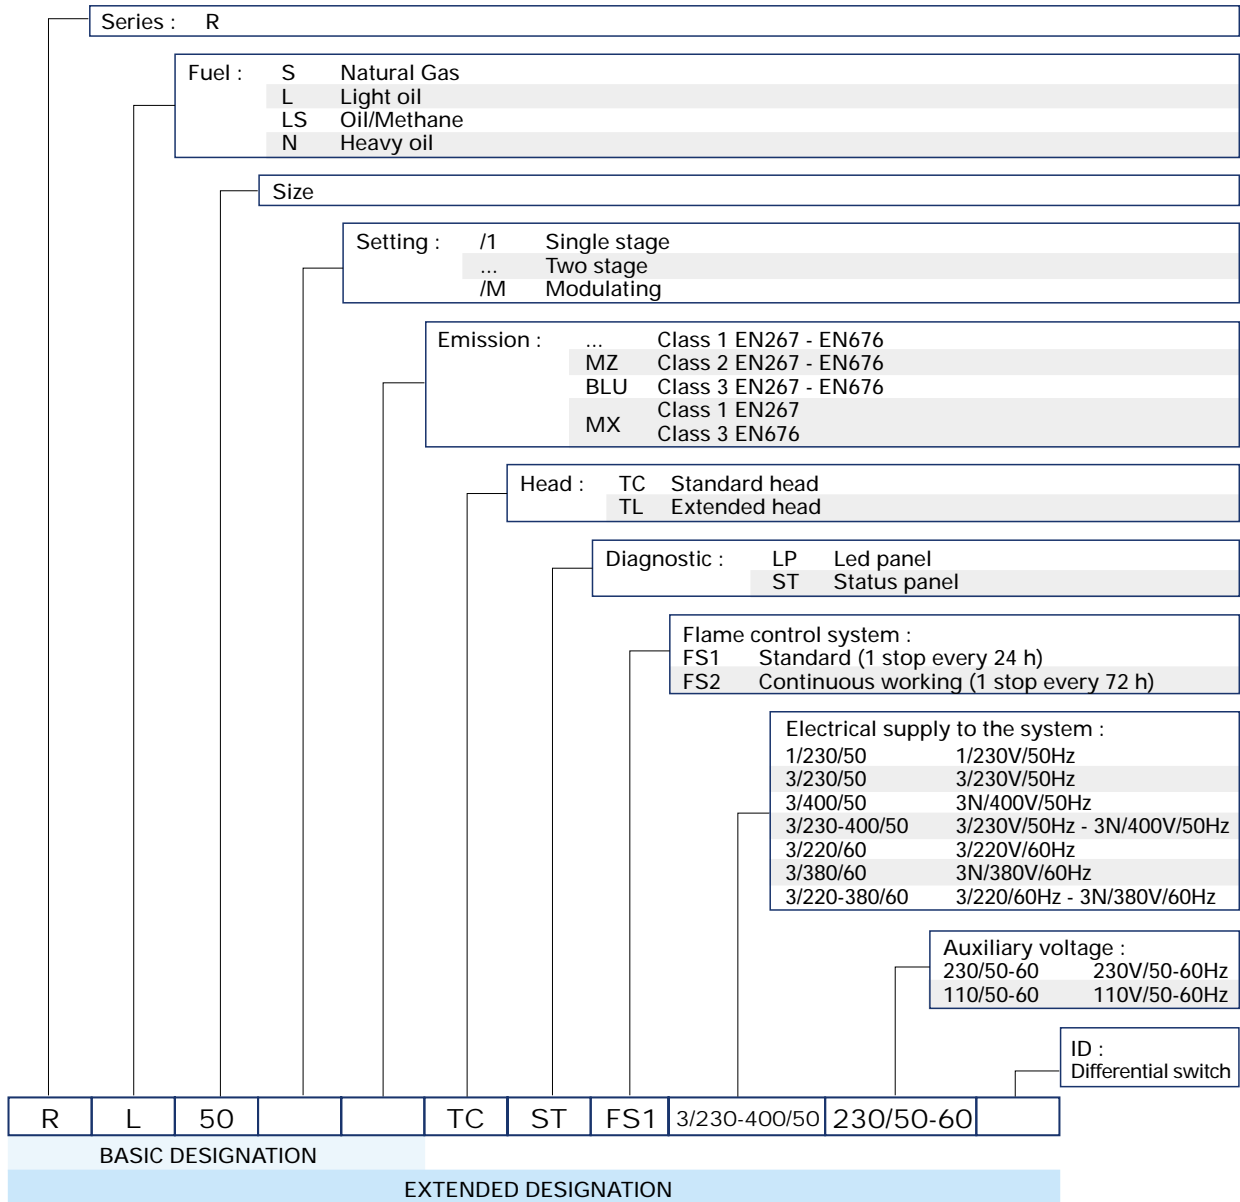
Series : R

Fuel : S Natural Gas
L Light oil
LS Oil/Methane
N Heavy oil

Size

Setting : /1 Single stage
... Two stage
/M Modulating

Emission : ... Class 1 EN267 - EN676
MZ Class 2 EN267 - EN676
BLU Class 3 EN267 - EN676
MX Class 1 EN267
Class 3 EN676

Head : TC Standard head
TL Extended head

Diagnostic : LP Led panel
ST Status panel

Flame control system :
FS1 Standard (1 stop every 24 h)
FS2 Continuous working (1 stop every 72 h)

Electrical supply to the system :
1/230/50 1/230V/50Hz
3/230/50 3/230V/50Hz
3/400/50 3N/400V/50Hz
3/230-400/50 3/230V/50Hz - 3N/400V/50Hz
3/220/60 3/220V/60Hz
3/380/60 3N/380V/60Hz
3/220-380/60 3/220/60Hz - 3N/380V/60Hz

Auxiliary voltage :
230/50-60 230V/50-60Hz
110/50-60 110V/50-60Hz

ID :
Differential switch

| R | L | 50 | | | TC | ST | FS1 | 3/230-400/50 | 230/50-60 | |
|---|---|---|---|---|---|---|---|---|---|---|

BASIC DESIGNATION

EXTENDED DESIGNATION